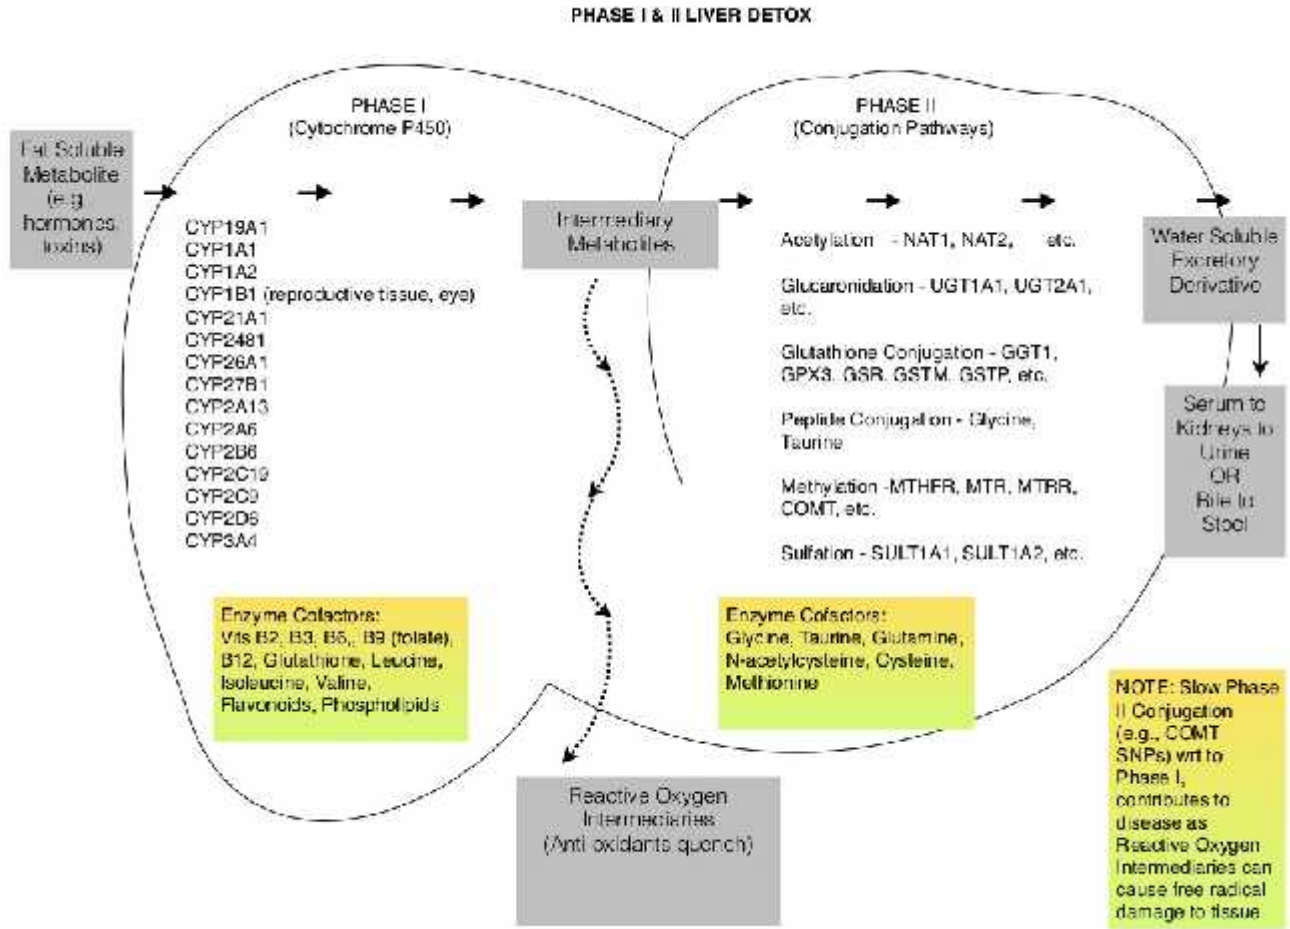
PHASE I & II LIVER DETOX

Fat Soluble Metabolite (e.g hormones, toxins)

PHASE I
(Cytochrome P450)

CYP19A1
CYP1A1
CYP1A2
CYP1B1 (reproductive tissue, eye)
CYP21A1
CYP24B1
CYP26A1
CYP27B1
CYP2A13
CYP2A6
CYP2B6
CYP2C19
CYP2C9
CYP2D6
CYP3A4

Enzyme Cofactors:
Vits B2, B3, B5,, B9 (folate), B12, Glutathione, Leucine, Isoleucine, Valine, Flavonoids, Phospholipids

Intermediary Metabolites

Reactive Oxygen Intermediaries
(Anti oxidants quench)

PHASE II
(Conjugation Pathways)

Acetylation - NAT1, NAT2, etc.

Glucaronidation - UGT1A1, UGT2A1, etc.

Glutathione Conjugation - GGT1, GPX3, GSR, GSTM, GSTP, etc.

Peptide Conjugation - Glycine, Taurine

Methylation -MTHFR, MTR, MTRR, COMT, etc.

Sulfation - SULT1A1, SULT1A2, etc.

Enzyme Cofactors:
Glycine, Taurine, Glutamine, N-acetylcysteine, Cysteine, Methionine

Water Soluble Excretory Derivative

Serum to Kidneys to Urine
OR
Bile to Stool

NOTE: Slow Phase II Conjugation (e.g., COMT SNPs) wrt to Phase I, contributes to disease as Reactive Oxygen Intermediaries can cause free radical damage to tissue